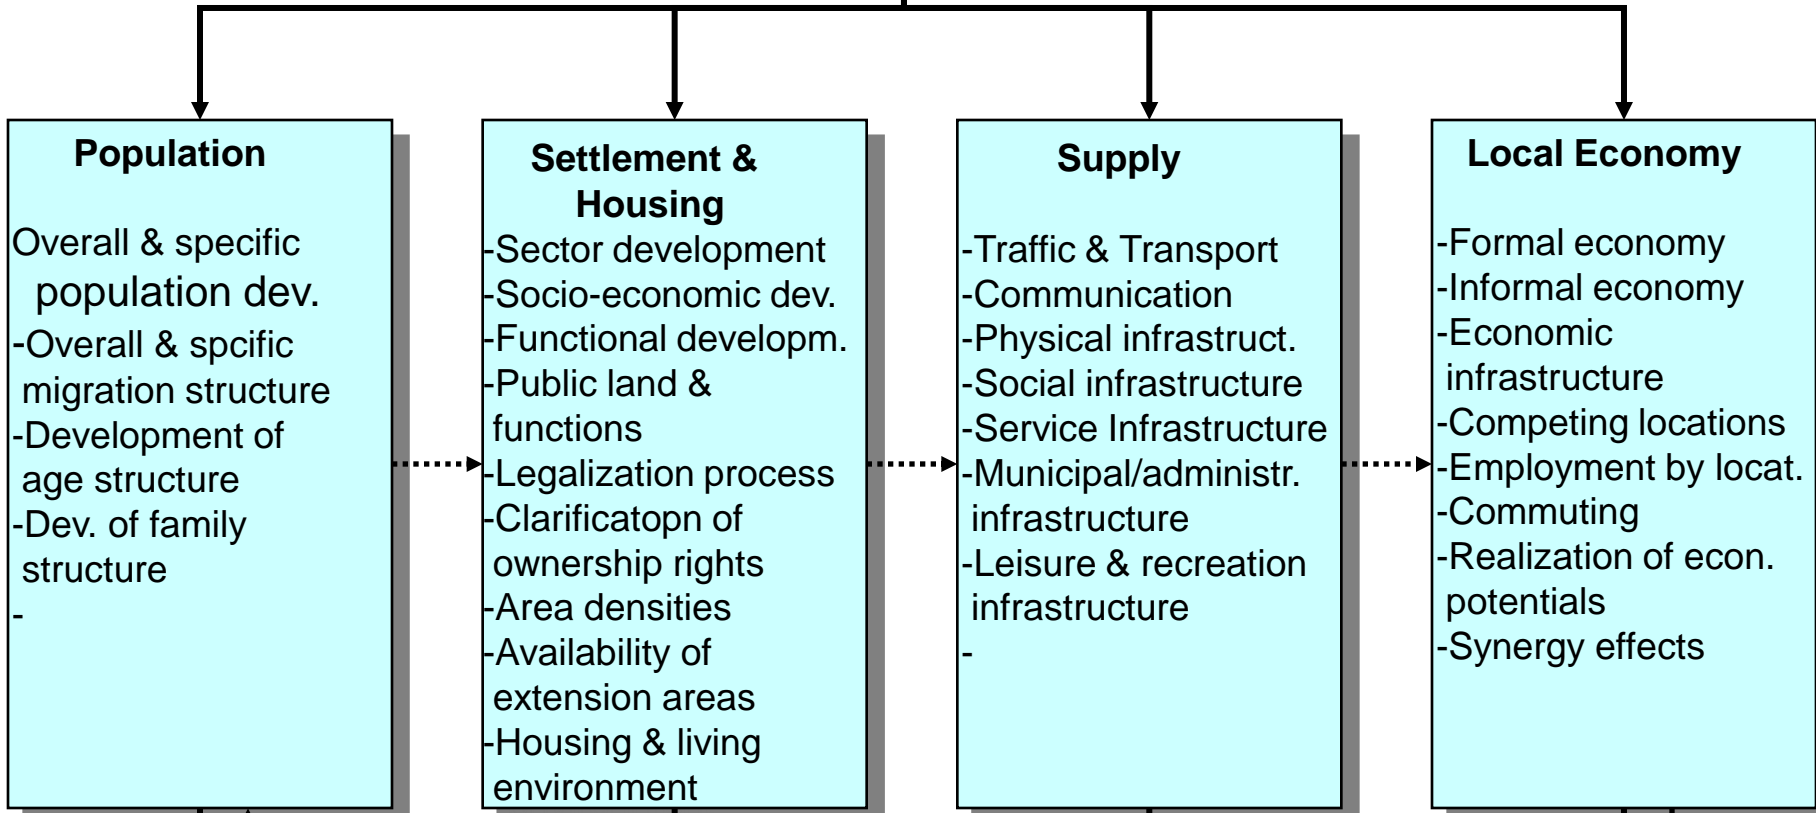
Population

Overall & specific population dev.
-Overall & spcific migration structure
-Development of age structure
-Dev. of family structure
-

Settlement & Housing

-Sector development
-Socio-economic dev.
-Functional developm.
-Public land & functions
-Legalization process
-Clarificatopn of ownership rights
-Area densities
-Availability of extension areas
-Housing & living environment

Supply

-Traffic & Transport
-Communication
-Physical infrastruct.
-Social infrastructure
-Service Infrastructure
-Municipal/administr. infrastructure
-Leisure & recreation infrastructure
-

Local Economy

-Formal economy
-Informal economy
-Economic infrastructure
-Competing locations
-Employment by locat.
-Commuting
-Realization of econ. potentials
-Synergy effects